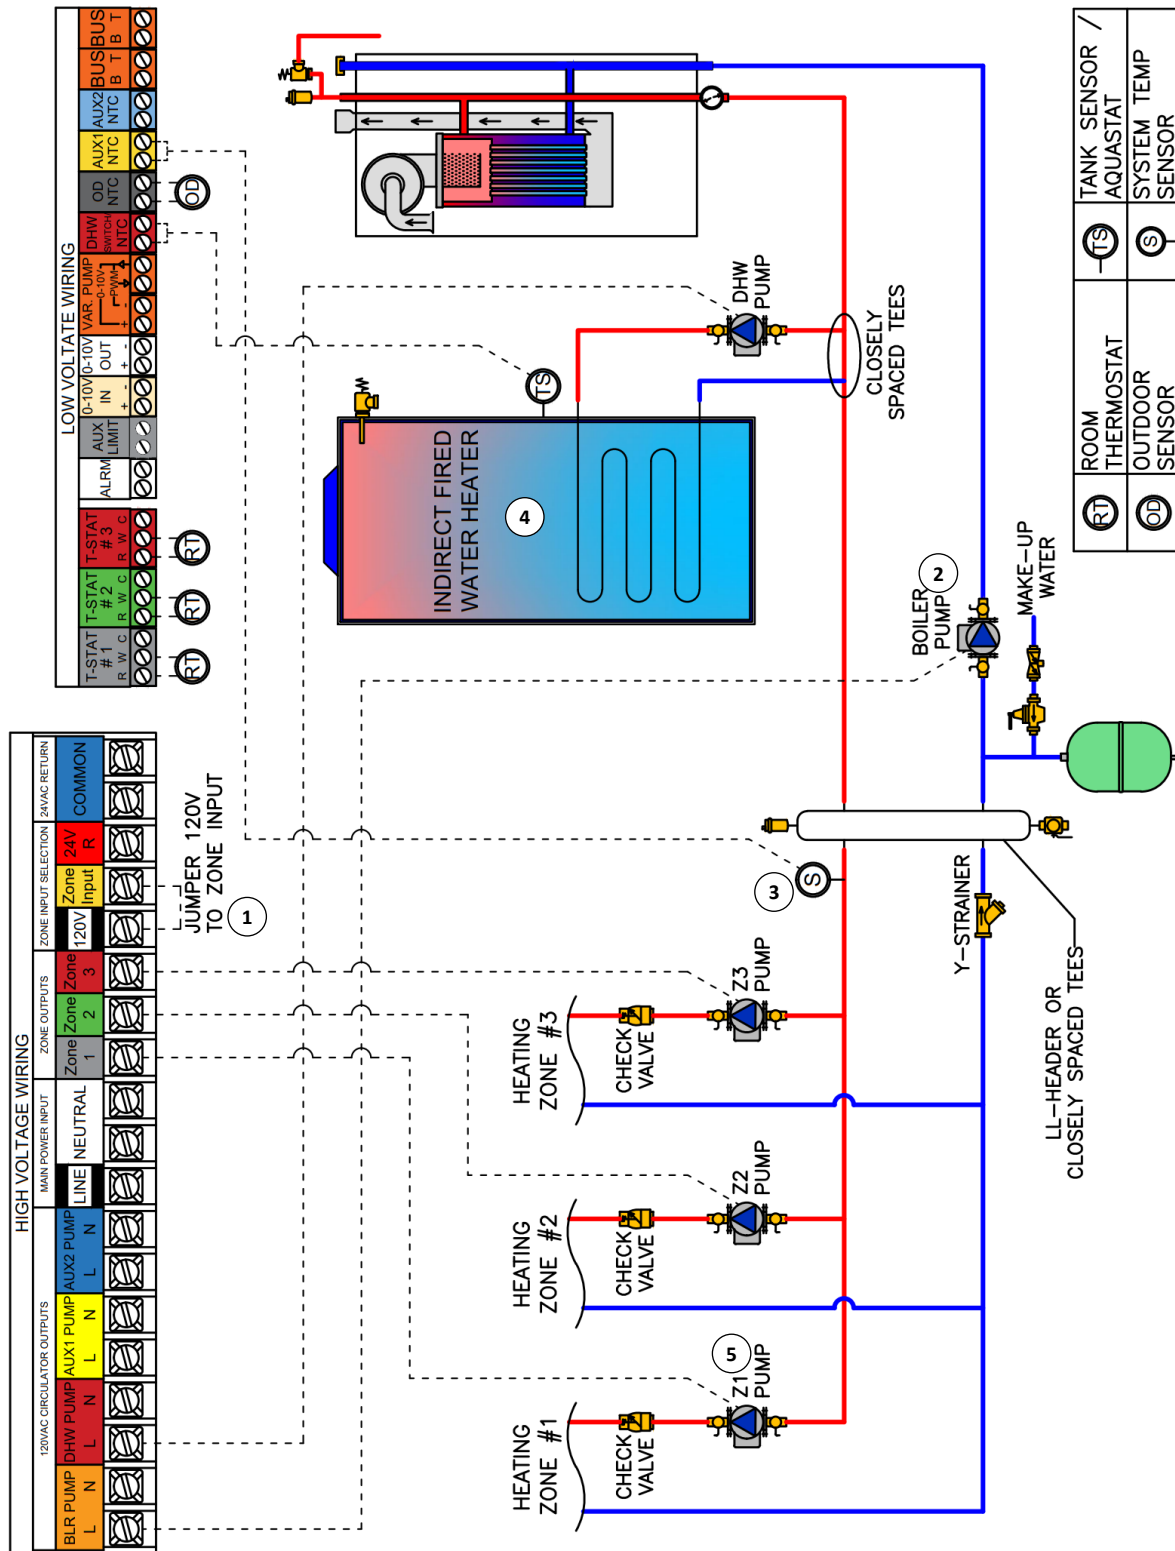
LOW VOLTATE WIRING

T-STAT #1 R W C
T-STAT #2 R W C
T-STAT #3 R W C
ALRM
AUX LIMIT
0-10V IN + -
0-10V OUT + -
VAR. PUMP 0-10V PWM + -
DHW SWITCH NTC
OD NTC
AUX1 NTC
AUX2 NTC
BUS B T
BUS B T

RT
RT
RT
OD

HIGH VOLTAGE WIRING

120VAC CIRCULATOR OUTPUTS
BLR PUMP L N
DHW PUMP L N
AUX1 PUMP L N
AUX2 PUMP L N
MAIN POWER INPUT
LINE
NEUTRAL
ZONE OUTPUTS
Zone 1
Zone 2
Zone 3
ZONE INPUT SELECTION
120V
Zone Input
24V R
24VAC RETURN
COMMON

JUMPER 120V TO ZONE INPUT
1

TS
DHW PUMP
CLOSELY SPACED TEES
INDIRECT FIRED WATER HEATER
4
2
BOILER PUMP
MAKE-UP WATER
S
3
Y-STRAINER
LL-HEADER OR CLOSELY SPACED TEES

Z3 PUMP
CHECK VALVE
HEATING ZONE #3
Z2 PUMP
CHECK VALVE
HEATING ZONE #2
5
Z1 PUMP
CHECK VALVE
HEATING ZONE #1

| RT | ROOM THERMOSTAT | TS | TANK SENSOR / AQUASTAT |
|---|---|---|---|
| OD | OUTDOOR SENSOR | S | SYSTEM TEMP SENSOR |